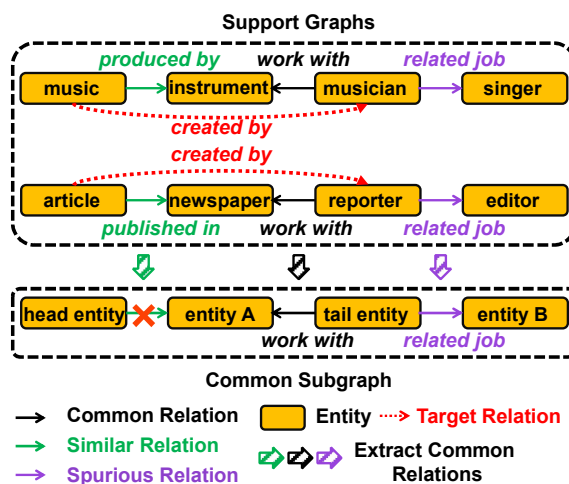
Support Graphs

produced by
work with
related job
music
instrument
musician
singer
created by

created by
article
newspaper
reporter
editor
published in
work with
related job

head entity
entity A
tail entity
entity B
work with
related job

Common Subgraph

Common Relation
Entity
Target Relation
Similar Relation
Spurious Relation
Extract Common Relations